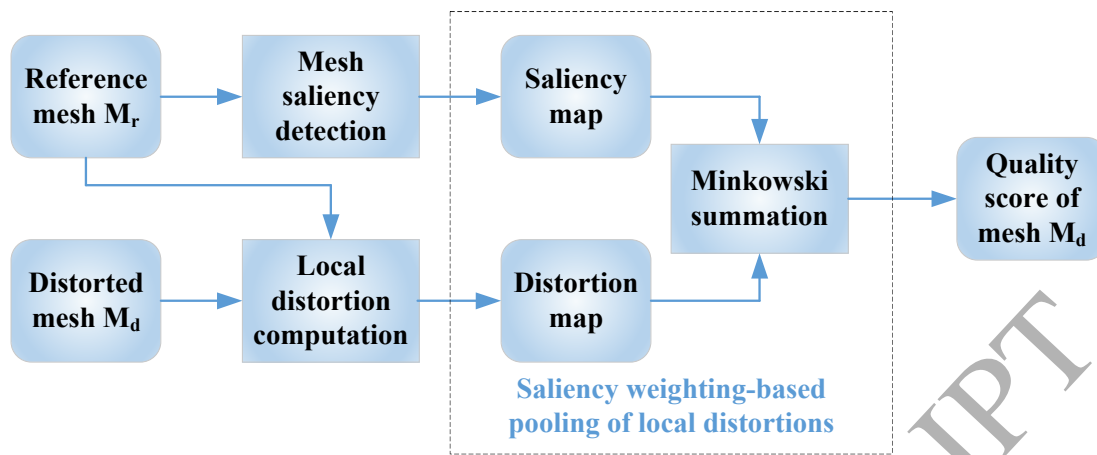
Reference mesh $M_r$

Mesh saliency detection

Saliency map

Minkowski summation

Quality score of mesh $M_d$

Distorted mesh $M_d$

Local distortion computation

Distortion map

Saliency weighting-based pooling of local distortions

IPT